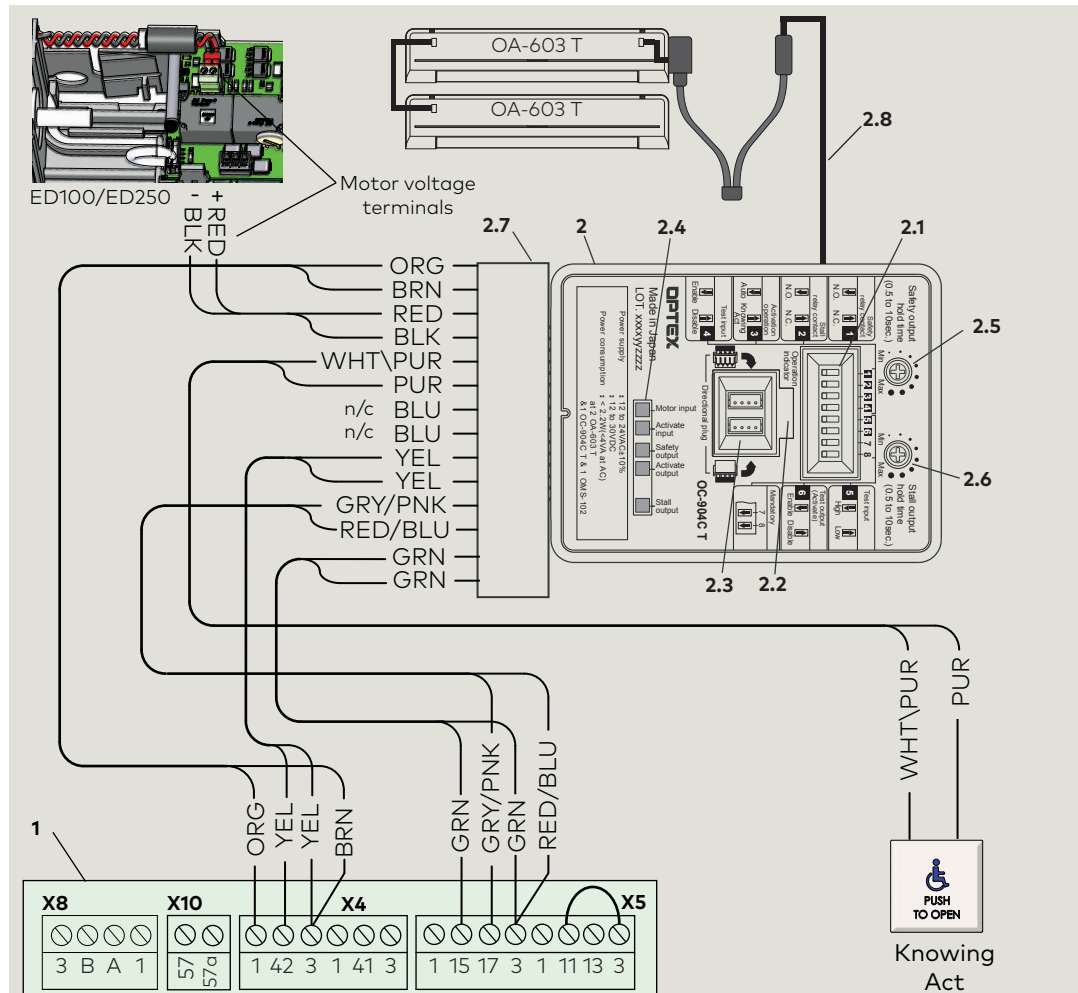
OA-603 T
OA-603 T
2.8
ED100/ED250
Motor voltage terminals
- BLK
+ RED
2.7
2
2.4
2.1
ORG
BRN
RED
BLK
WHT\PUR
PUR
n/c BLU
n/c BLU
YEL
YEL
GRY/PNK
RED/BLU
GRN
GRN
OPTEX
Made in Japan
LOT. xxxxyyzzzz
Power supply : 12 to 24VAC±10% : 12 to 30VDC
Power consumption : < 2.2W(<4VA at AC) at 2 OA-603 T & 1 OC-904C T & 1 OMS-102
Motor input
Activate input
Safety output
Activate output
Stall output
Directional plug
Operation indicator
OC-904C T
Enable Disable 4 Test input
Auto Knowing Act 3 Activation operation
N.O. N.C. 2 Stall relay contact
N.O. N.C. 1 Safety relay contact
Safety output hold time (0.5 to 10sec.)
Min Max
2.5
1 2 3 4 5 6 7 8
Min Max
2.6
Stall output hold time (0.5 to 10sec.)
5 Test input High Low
6 Test output (Active) Enable Disable
Mandatory 7 8
2.3
2.2
WHT\PUR
PUR
ORG
YEL
YEL
BRN
GRN
GRY/PNK
GRN
RED/BLU
1
X8
3 B A 1
X10
57 57a
X4
1 42 3 1 41 3
X5
1 15 17 3 1 11 13 3
PUSH TO OPEN
Knowing Act